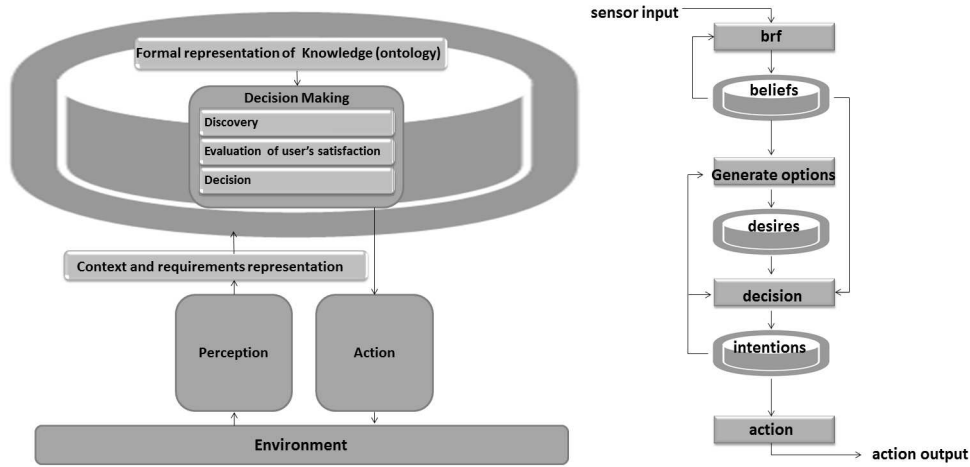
Formal representation of Knowledge (ontology)

Decision Making

Discovery

Evaluation of user's satisfaction

Decision

Context and requirements representation

Perception

Action

Environment

sensor input

brf

beliefs

Generate options

desires

decision

intentions

action

action output